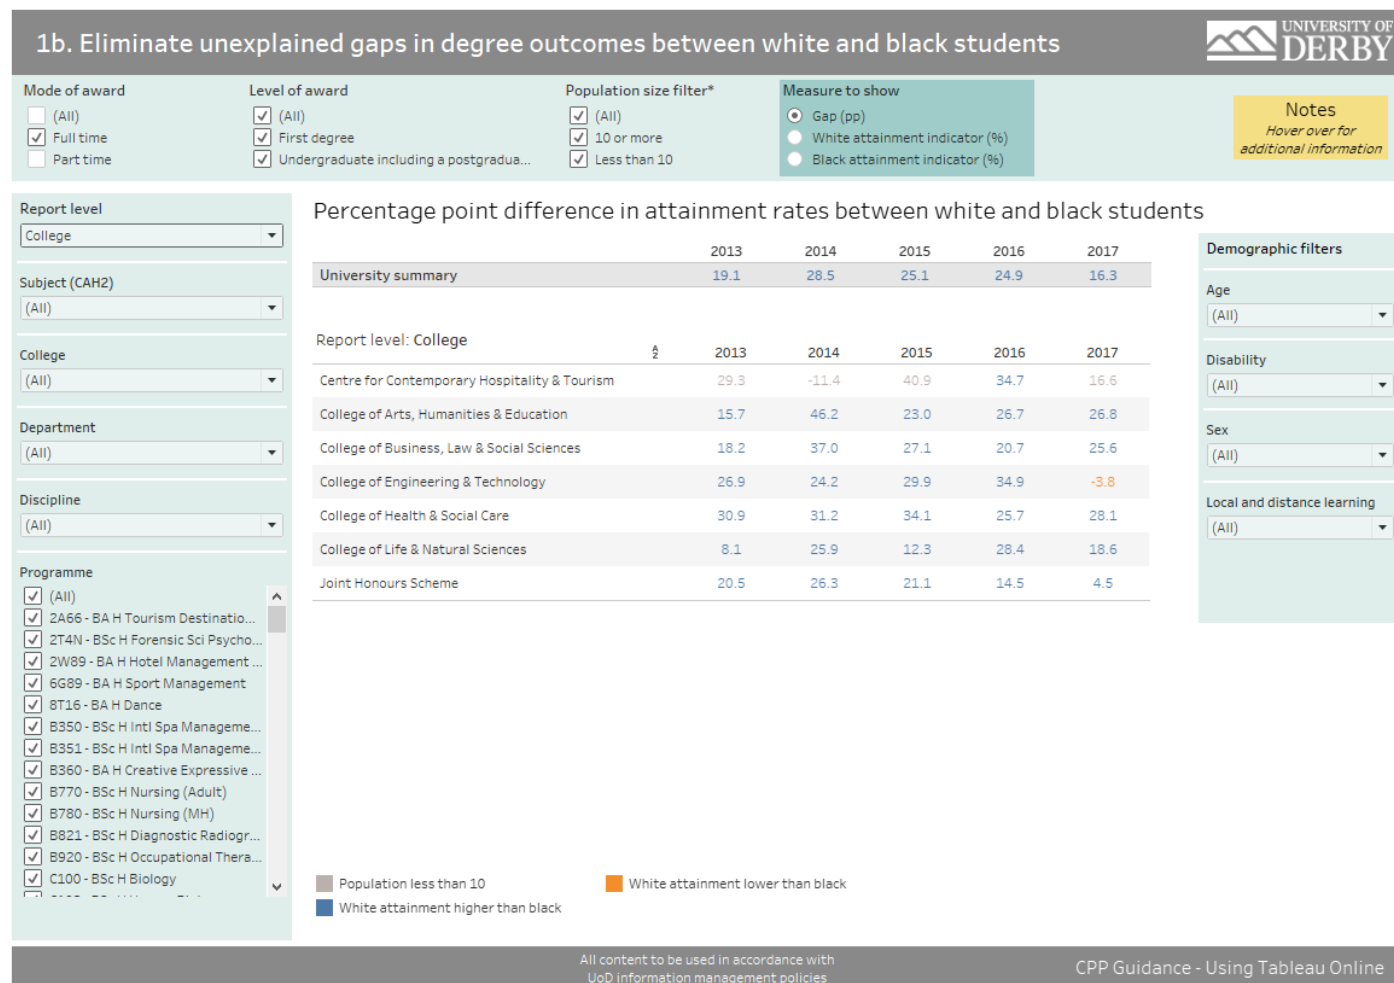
1b. Eliminate unexplained gaps in degree outcomes between white and black students

UNIVERSITY OF DERBY

Mode of award
(All)
Full time
Part time

Level of award
(All)
First degree
Undergraduate including a postgradua...

Population size filter*
(All)
10 or more
Less than 10

Measure to show
Gap (pp)
White attainment indicator (%)
Black attainment indicator (%)

Notes
Hover over for additional information

Report level
College

Subject (CAH2)
(All)

College
(All)

Department
(All)

Discipline
(All)

Programme
(All)
2A66 - BA H Tourism Destinatio...
2T4N - BSc H Forensic Sci Psycho...
2W89 - BA H Hotel Management ...
6G89 - BA H Sport Management
8T16 - BA H Dance
B350 - BSc H Intl Spa Manageme...
B351 - BSc H Intl Spa Manageme...
B360 - BA H Creative Expressive ...
B770 - BSc H Nursing (Adult)
B780 - BSc H Nursing (MH)
B821 - BSc H Diagnostic Radiogr...
B920 - BSc H Occupational Thera...
C100 - BSc H Biology

Percentage point difference in attainment rates between white and black students

| | 2013 | 2014 | 2015 | 2016 | 2017 |
|---|---|---|---|---|---|
| University summary | 19.1 | 28.5 | 25.1 | 24.9 | 16.3 |

Report level: College

| | 2013 | 2014 | 2015 | 2016 | 2017 |
|---|---|---|---|---|---|
| Centre for Contemporary Hospitality & Tourism | 29.3 | -11.4 | 40.9 | 34.7 | 16.6 |
| College of Arts, Humanities & Education | 15.7 | 46.2 | 23.0 | 26.7 | 26.8 |
| College of Business, Law & Social Sciences | 18.2 | 37.0 | 27.1 | 20.7 | 25.6 |
| College of Engineering & Technology | 26.9 | 24.2 | 29.9 | 34.9 | -3.8 |
| College of Health & Social Care | 30.9 | 31.2 | 34.1 | 25.7 | 28.1 |
| College of Life & Natural Sciences | 8.1 | 25.9 | 12.3 | 28.4 | 18.6 |
| Joint Honours Scheme | 20.5 | 26.3 | 21.1 | 14.5 | 4.5 |

Demographic filters
Age
(All)
Disability
(All)
Sex
(All)
Local and distance learning
(All)

Population less than 10
White attainment higher than black
White attainment lower than black

All content to be used in accordance with UoD information management policies
CPP Guidance - Using Tableau Online